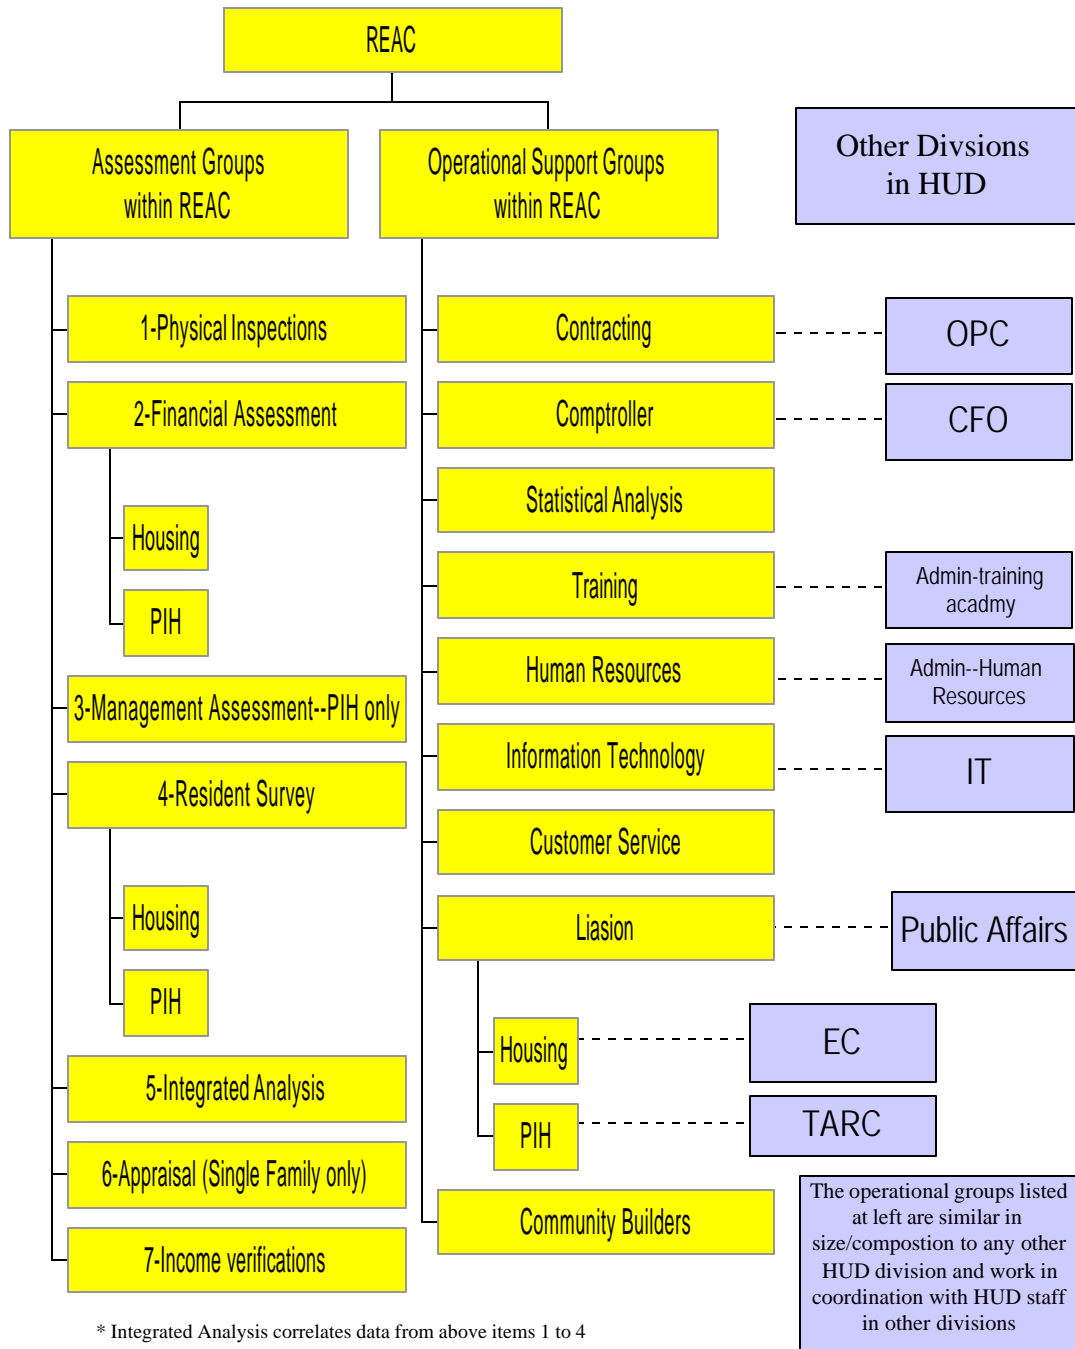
REAC

Assessment Groups within REAC

Operational Support Groups within REAC

Other Divsions in HUD

1-Physical Inspections

2-Financial Assessment

Housing

PIH

3-Management Assessment--PIH only

4-Resident Survey

Housing

PIH

5-Integrated Analysis

6-Appraisal (Single Family only)

7-Income verifications

Contracting

Comptroller

Statistical Analysis

Training

Human Resources

Information Technology

Customer Service

Liasion

Housing

PIH

Community Builders

OPC

CFO

Admin-training acadmy

Admin--Human Resources

IT

Public Affairs

EC

TARC

The operational groups listed at left are similar in size/compostion to any other HUD division and work in coordination with HUD staff in other divisions

* Integrated Analysis correlates data from above items 1 to 4